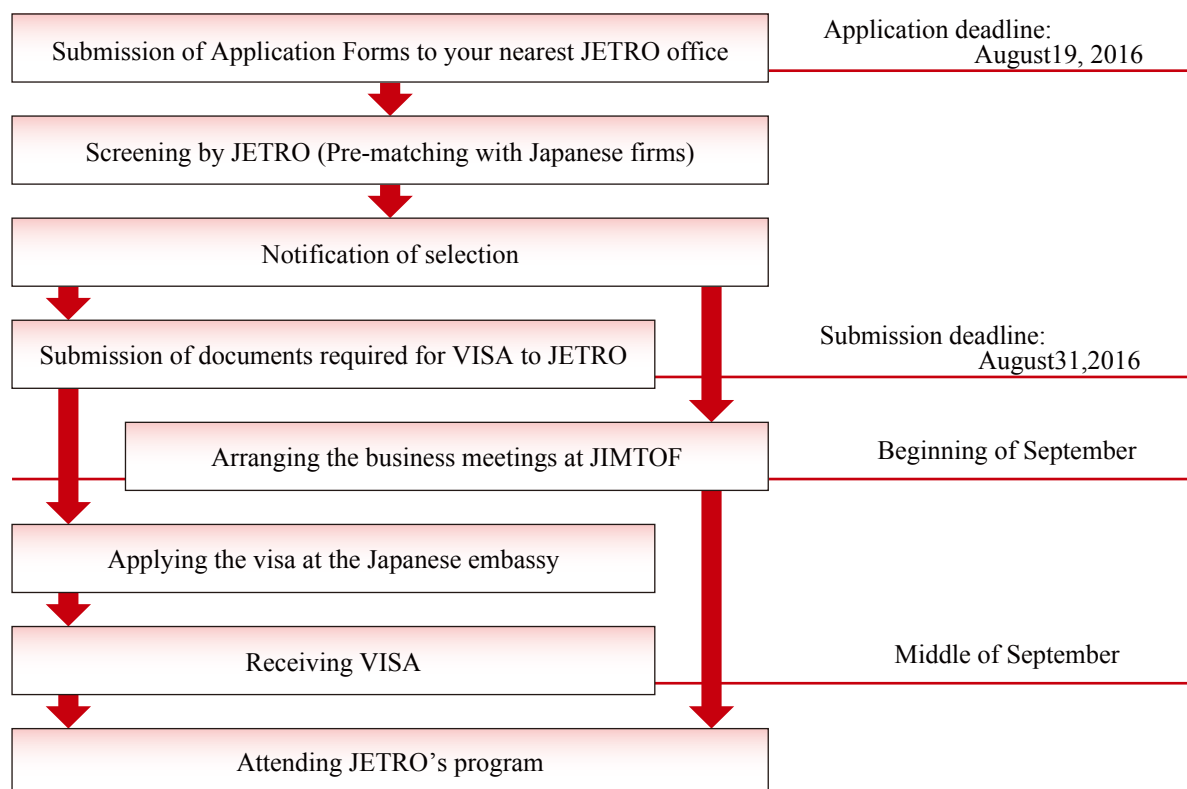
Submission of Application Forms to your nearest JETRO office

Application deadline: August19, 2016

Screening by JETRO (Pre-matching with Japanese firms)

Notification of selection

Submission of documents required for VISA to JETRO

Submission deadline: August31,2016

Arranging the business meetings at JIMTOF

Beginning of September

Applying the visa at the Japanese embassy

Receiving VISA

Middle of September

Attending JETRO’s program